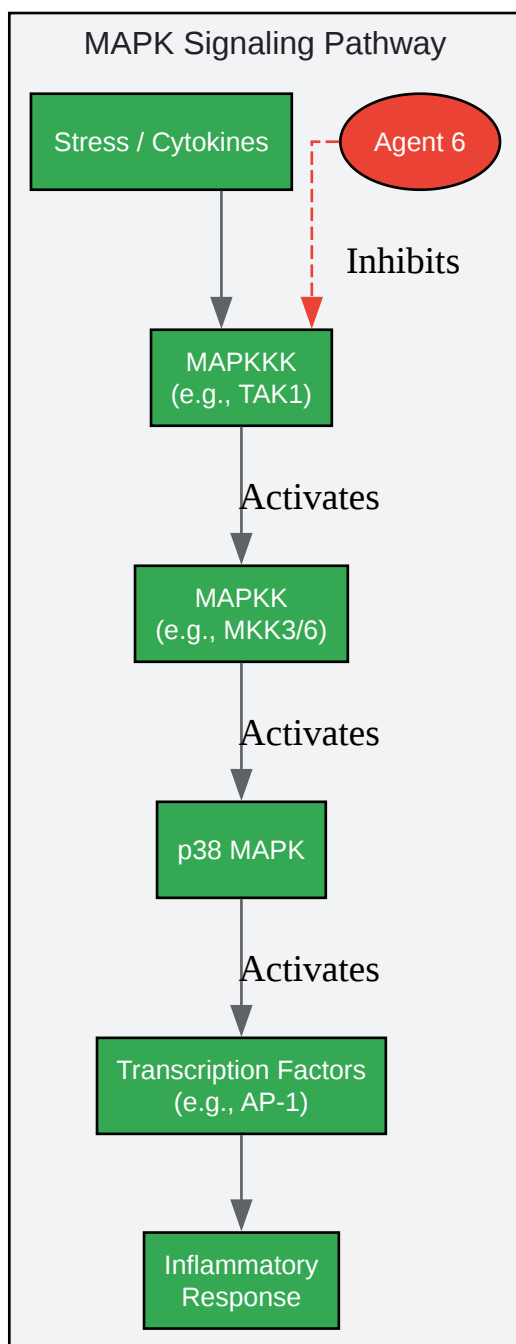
MAPK Signaling Pathway

Stress / Cytokines

Agent 6

Inhibits

MAPKKK
(e.g., TAK1)

Activates

MAPKK
(e.g., MKK3/6)

Activates

p38 MAPK

Activates

Transcription Factors
(e.g., AP-1)

Inflammatory
Response